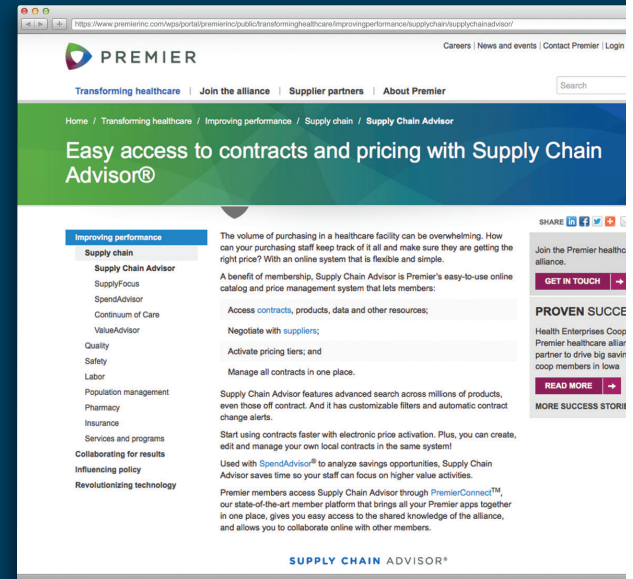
https://www.premierinc.com/wps/portal/premierinc/public/transforminghealthcare/improvingperformance/supplychain/supplychainadvisor/

PREMIER

Careers | News and events | Contact Premier | Login

Transforming healthcare | Join the alliance | Supplier partners | About Premier

Search

Home / Transforming healthcare / Improving performance / Supply chain / Supply Chain Advisor

Easy access to contracts and pricing with Supply Chain Advisor®

Improving performance
Supply chain
Supply Chain Advisor
SupplyFocus
SpendAdvisor
Continuum of Care
ValueAdvisor
Quality
Safety
Labor
Population management
Pharmacy
Insurance
Services and programs
Collaborating for results
Influencing policy
Revolutionizing technology

The volume of purchasing in a healthcare facility can be overwhelming. How can your purchasing staff keep track of it all and make sure they are getting the right price? With an online system that is flexible and simple.

A benefit of membership, Supply Chain Advisor is Premier's easy-to-use online catalog and price management system that lets members:

Access contracts, products, data and other resources;

Negotiate with suppliers;

Activate pricing tiers; and

Manage all contracts in one place.

Supply Chain Advisor features advanced search across millions of products, even those off contract. And it has customizable filters and automatic contract change alerts.

Start using contracts faster with electronic price activation. Plus, you can create, edit and manage your own local contracts in the same system!

Used with SpendAdvisor® to analyze savings opportunities, Supply Chain Advisor saves time so your staff can focus on higher value activities.

Premier members access Supply Chain Advisor through PremierConnect™, our state-of-the-art member platform that brings all your Premier apps together in one place, gives you easy access to the shared knowledge of the alliance, and allows you to collaborate online with other members.

SUPPLY CHAIN ADVISOR®

SHARE

Join the Premier healthc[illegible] alliance.

GET IN TOUCH

PROVEN SUCCE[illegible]

Health Enterprises Coop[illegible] Premier healthcare allian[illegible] partner to drive big savin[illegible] coop members in Iowa

READ MORE

MORE SUCCESS STORI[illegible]